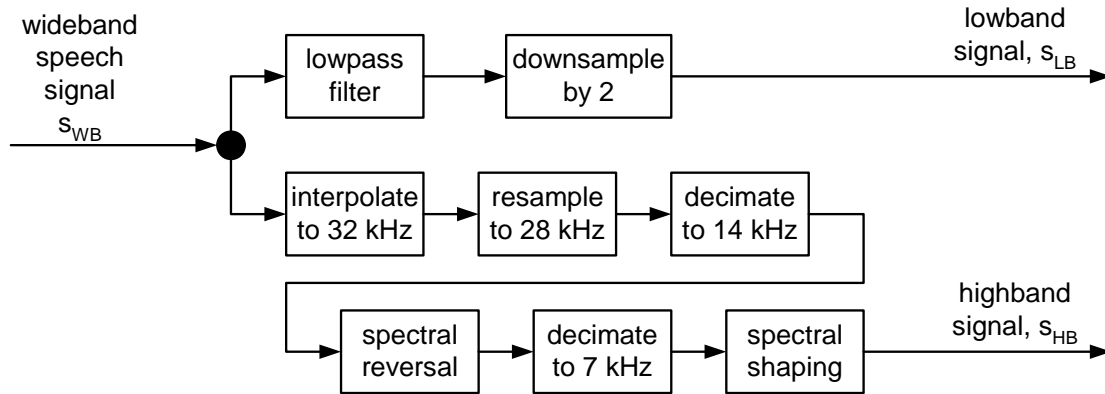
wideband speech signal $s_{WB}$

lowpass filter

downsample by 2

lowband signal, $s_{LB}$

interpolate to 32 kHz

resample to 28 kHz

decimate to 14 kHz

spectral reversal

decimate to 7 kHz

spectral shaping

highband signal, $s_{HB}$